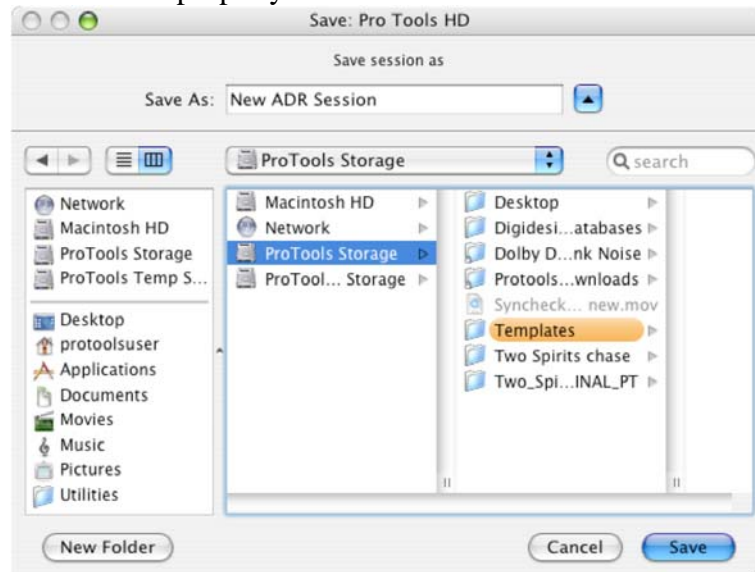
Save: Pro Tools HD

Save session as

Save As: New ADR Session

ProTools Storage

search

Network
Macintosh HD
ProTools Storage
ProTools Temp S...

Desktop
protoolsuser
Applications
Documents
Movies
Music
Pictures
Utilities

Macintosh HD
Network
ProTools Storage
ProTool... Storage

Desktop
Digidesi...atabases
Dolby D...nk Noise
Protools...wnloads
Syncheck... new.mov
Templates
Two Spirits chase
Two_Spi...INAL_PT

New Folder

Cancel

Save